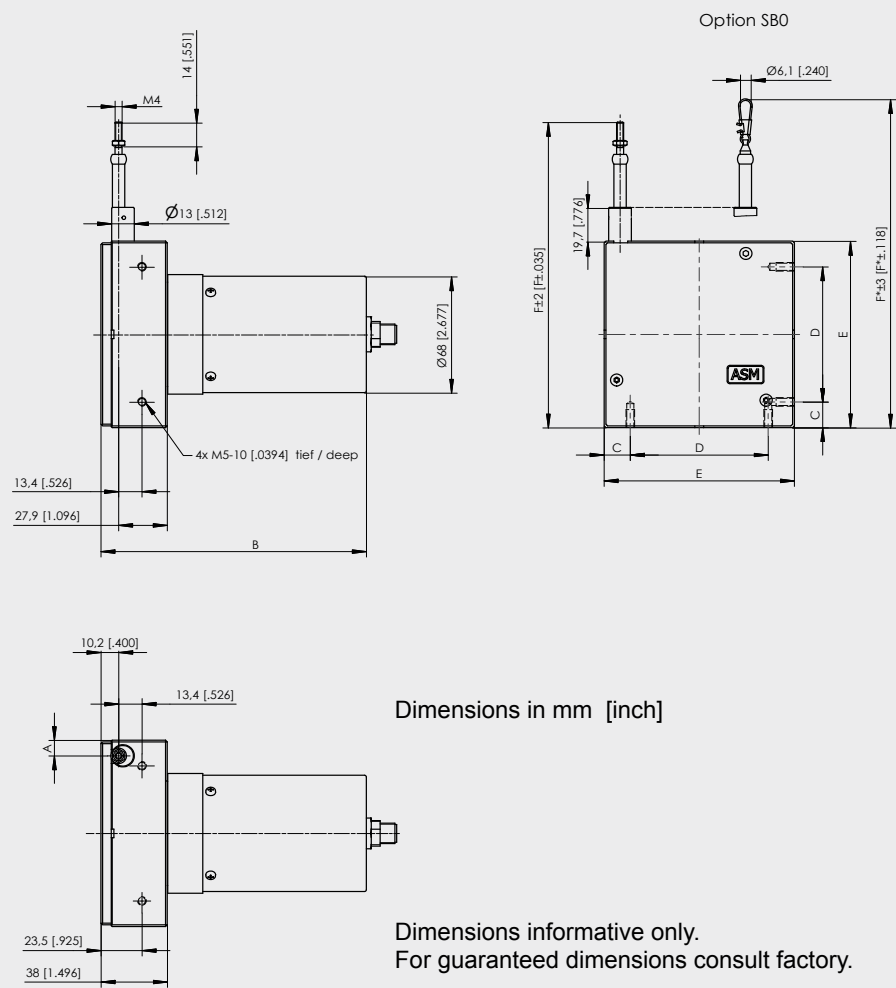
Option SB0

14 [.551]

M4

Ø13 [.512]

Ø68 [2.677]

4x M5-10 [.0394] tief / deep

13,4 [.526]

27,9 [1.096]

B

Ø6,1 [.240]

19,7 [.776]

F±2 [F±.035]

F*±3 [F*±.118]

ASM

D

E

C

C

D

E

10,2 [.400]

13,4 [.526]

A

23,5 [.925]

38 [1.496]

Dimensions in mm [inch]

Dimensions informative only.
For guaranteed dimensions consult factory.